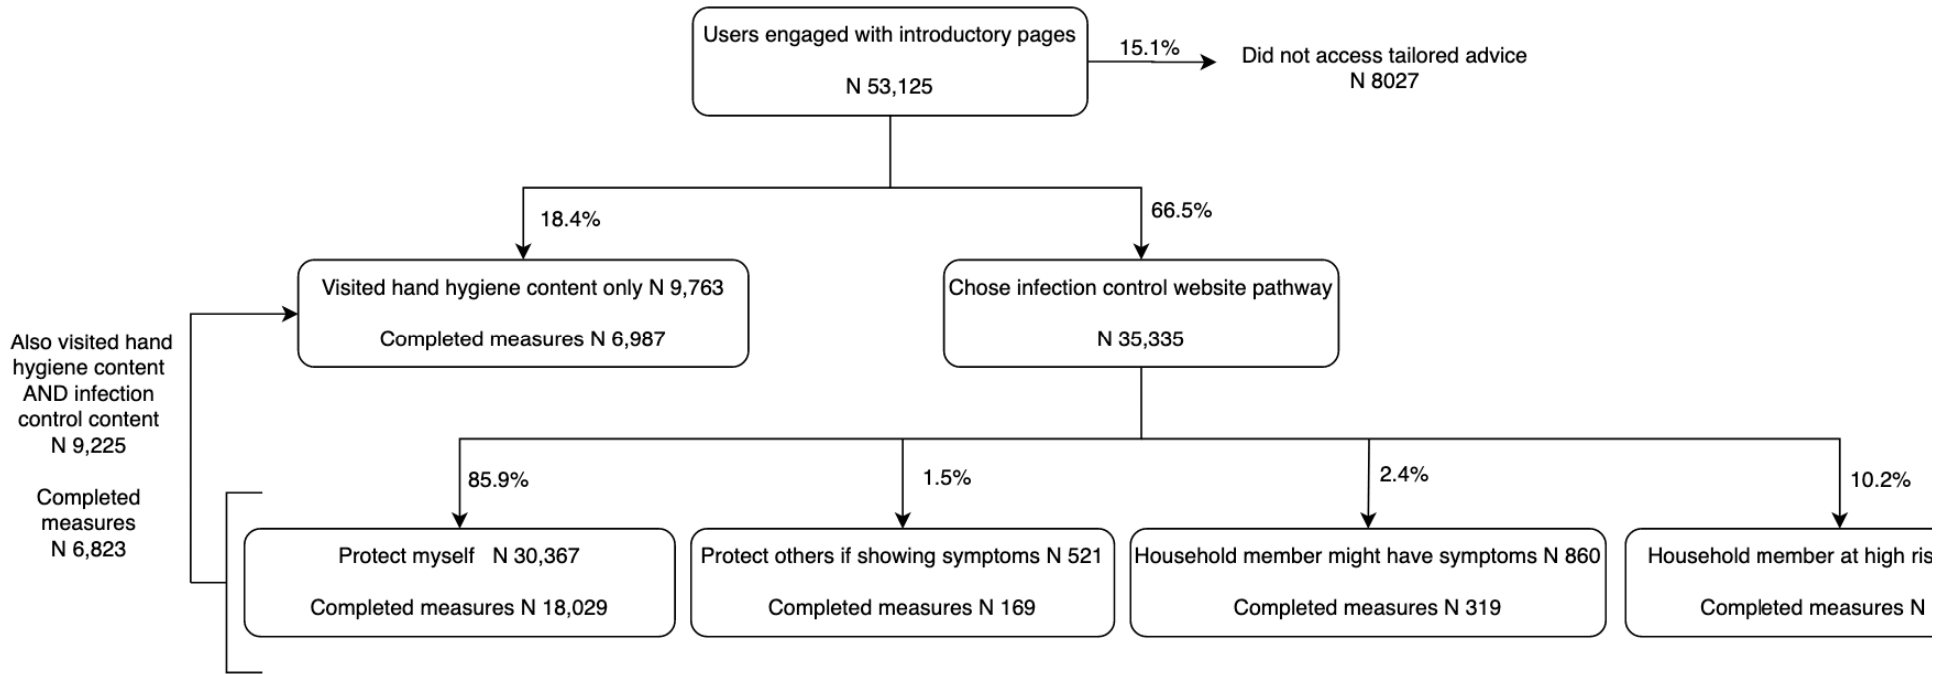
Users engaged with introductory pages

N 53,125

15.1%

Did not access tailored advice
N 8027

18.4%

66.5%

Visited hand hygiene content only N 9,763

Completed measures N 6,987

Chose infection control website pathway

N 35,335

Also visited hand hygiene content AND infection control content
N 9,225

Completed measures
N 6,823

85.9%

1.5%

2.4%

10.2%

Protect myself N 30,367

Completed measures N 18,029

Protect others if showing symptoms N 521

Completed measures N 169

Household member might have symptoms N 860

Completed measures N 319

Household member at high ris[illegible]

Completed measures N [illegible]